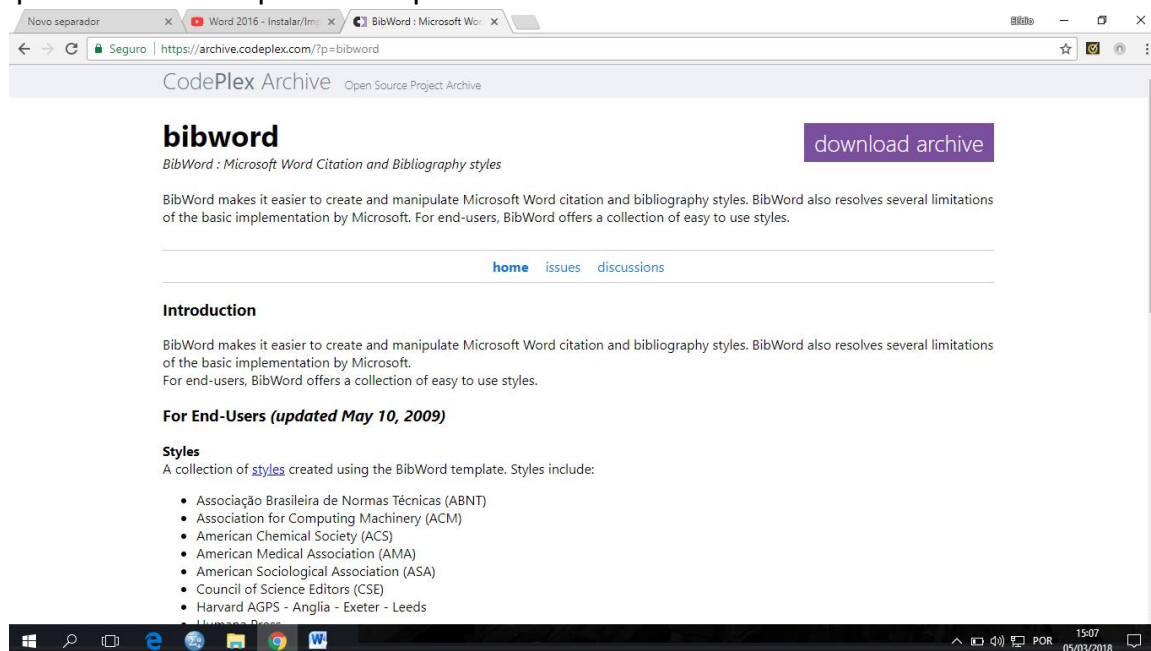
Novo separador ×
Word 2016 - Instalar/Imp ×
BibWord : Microsoft Wor ×

Seguro | https://archive.codeplex.com/?p=bibword

CodePlex Archive Open Source Project Archive

bibword
BibWord : Microsoft Word Citation and Bibliography styles

download archive

BibWord makes it easier to create and manipulate Microsoft Word citation and bibliography styles. BibWord also resolves several limitations of the basic implementation by Microsoft. For end-users, BibWord offers a collection of easy to use styles.

home issues discussions

Introduction

BibWord makes it easier to create and manipulate Microsoft Word citation and bibliography styles. BibWord also resolves several limitations of the basic implementation by Microsoft.
For end-users, BibWord offers a collection of easy to use styles.

For End-Users (updated May 10, 2009)

Styles
A collection of styles created using the BibWord template. Styles include:

- Associação Brasileira de Normas Técnicas (ABNT)
- Association for Computing Machinery (ACM)
- American Chemical Society (ACS)
- American Medical Association (AMA)
- American Sociological Association (ASA)
- Council of Science Editors (CSE)
- Harvard AGPS - Anglia - Exeter - Leeds
- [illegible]

POR 15:07 05/03/2018